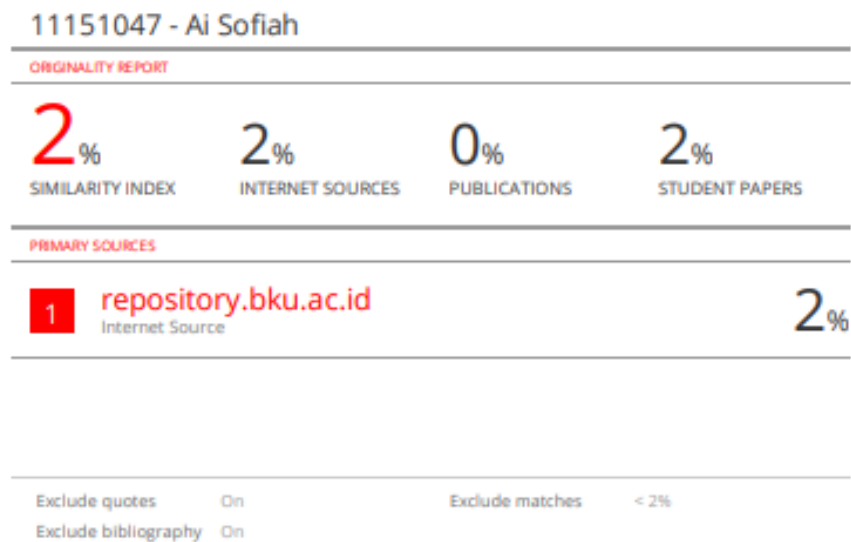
11151047 - Ai Sofiah

ORIGINALITY REPORT

2%
SIMILARITY INDEX

2%
INTERNET SOURCES

0%
PUBLICATIONS

2%
STUDENT PAPERS

PRIMARY SOURCES

1 repository.bku.ac.id
Internet Source

2%

Exclude quotes On
Exclude bibliography On
Exclude matches < 2%